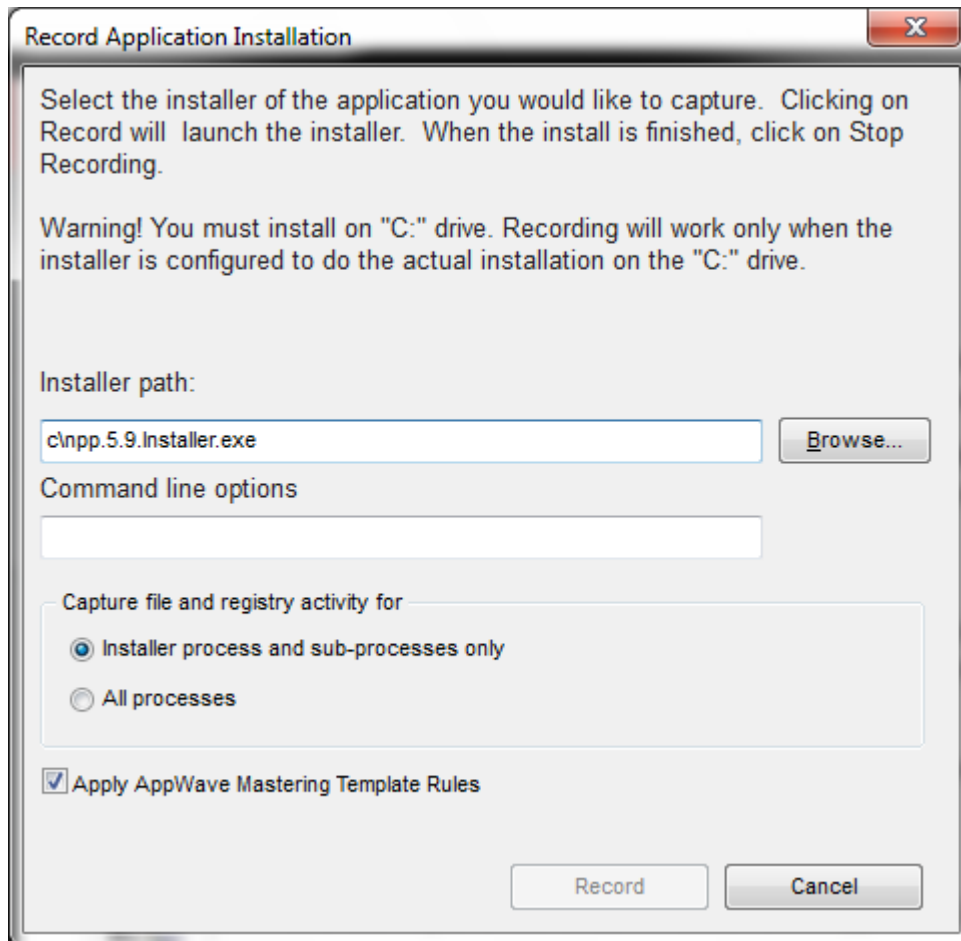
Record Application Installation

Select the installer of the application you would like to capture. Clicking on Record will launch the installer. When the install is finished, click on Stop Recording.

Warning! You must install on "C:" drive. Recording will work only when the installer is configured to do the actual installation on the "C:" drive.

Installer path:

c:\npp.5.9.Installer.exe

Browse...

Command line options

Capture file and registry activity for

Installer process and sub-processes only

All processes

Apply AppWave Mastering Template Rules

Record

Cancel